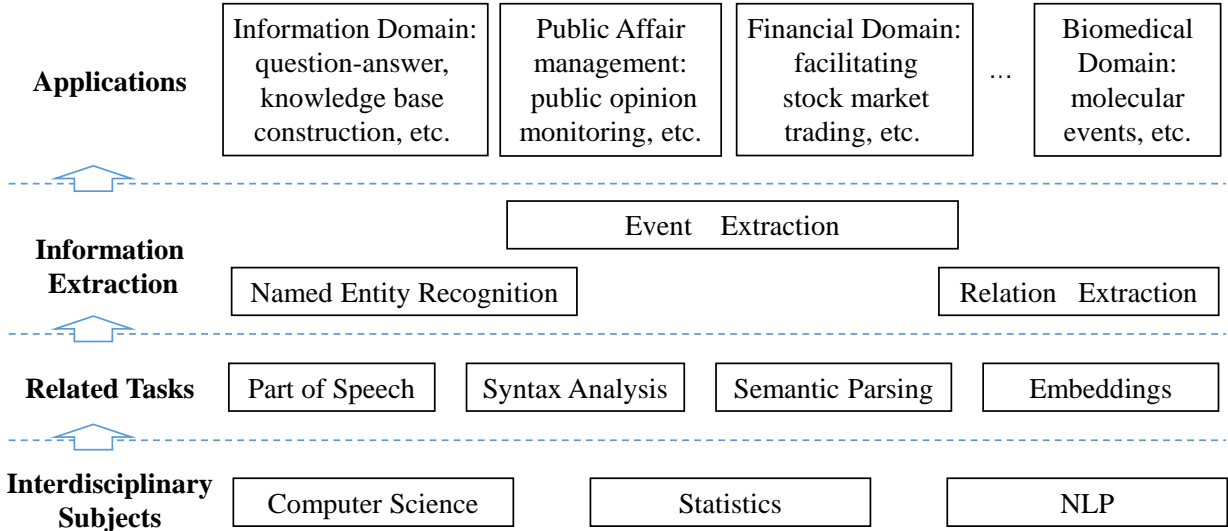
Applications

Information Domain: question-answer, knowledge base construction, etc.

Public Affair management: public opinion monitoring, etc.

Financial Domain: facilitating stock market trading, etc.

...

Biomedical Domain: molecular events, etc.

Information Extraction

Event Extraction

Named Entity Recognition

Relation Extraction

Related Tasks

Part of Speech

Syntax Analysis

Semantic Parsing

Embeddings

Interdisciplinary Subjects

Computer Science

Statistics

NLP